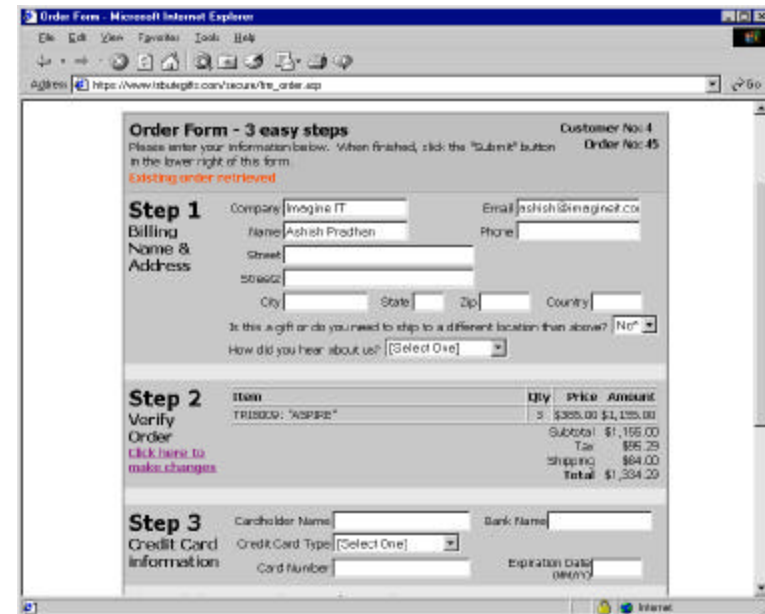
Order Form - Microsoft Internet Explorer

File Edit View Favorites Tools Help

Address https://www.tributegifts.com/secure/frm_order.asp

Go

Order Form - 3 easy steps

Customer No: 4
Order No: 45

Please enter your information below. When finished, click the "Submit" button in the lower right of this form.

Existing order retrieved

Step 1
Billing Name & Address

Company Imagine IT
Name Ashish Pradhan
Street
Street2
City
State
Zip
Country
Email ashish@imagineit.co
Phone

Is this a gift or do you need to ship to a different location than above? No*

How did you hear about us? [Select One]

Step 2
Verify Order
Click here to make changes

| Item | Qty | Price | Amount |
|---|---|---|---|
| TP18002: "ASPIRE" | 3 | $385.00 | $1,155.00 |

Subtotal $1,155.00
Tax $95.29
Shipping $84.00
Total $1,334.29

Step 3
Credit Card Information

Cardholder Name
Credit Card Type [Select One]
Card Number
Bank Name
Expiration Date (MM/YY)

Internet